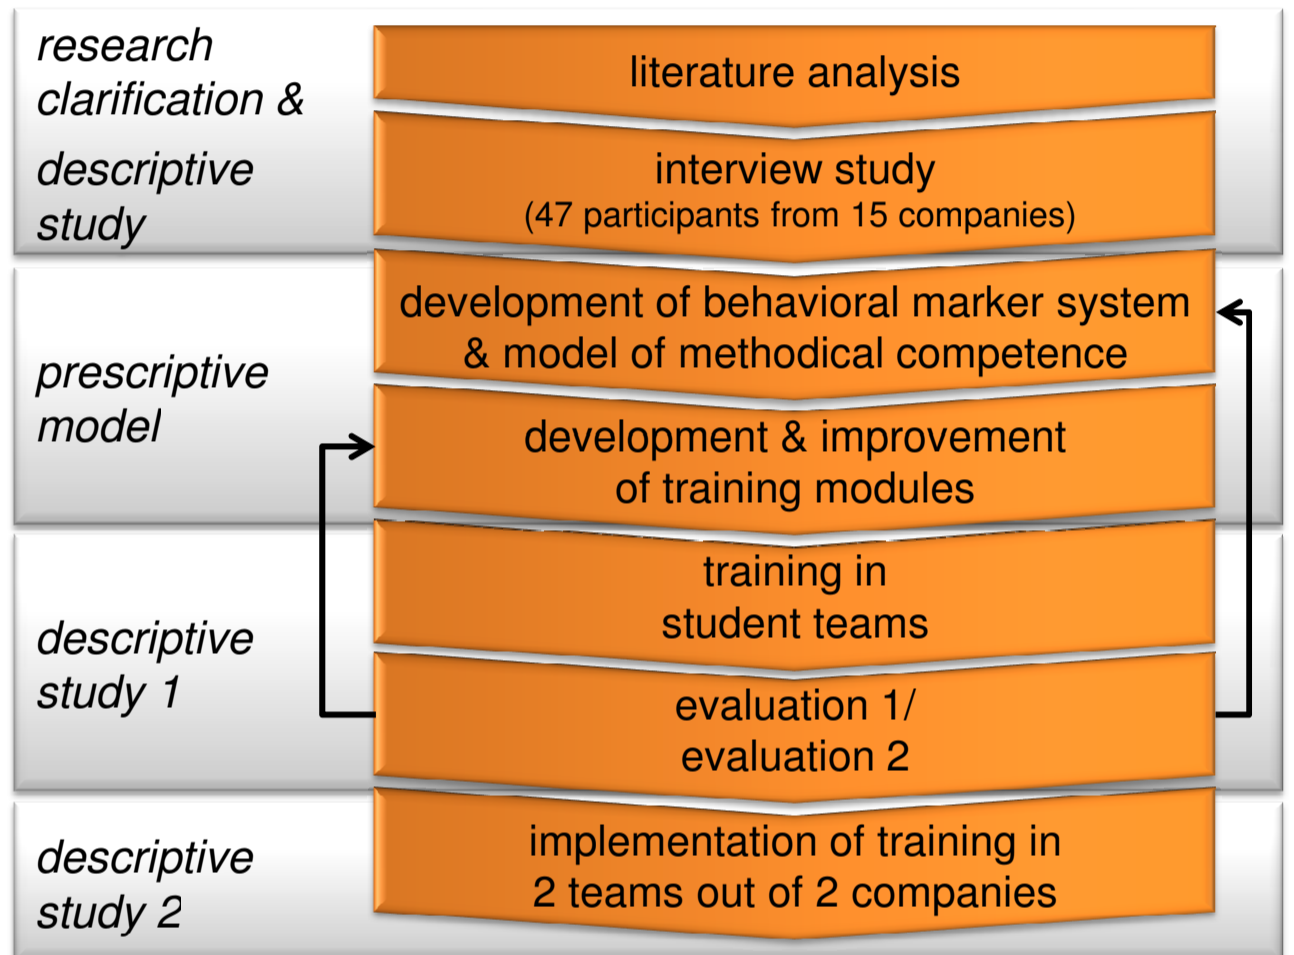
research clarification &

descriptive study

literature analysis

interview study
(47 participants from 15 companies)

prescriptive model

development of behavioral marker system & model of methodical competence

development & improvement of training modules

descriptive study 1

training in student teams

evaluation 1/ evaluation 2

descriptive study 2

implementation of training in 2 teams out of 2 companies